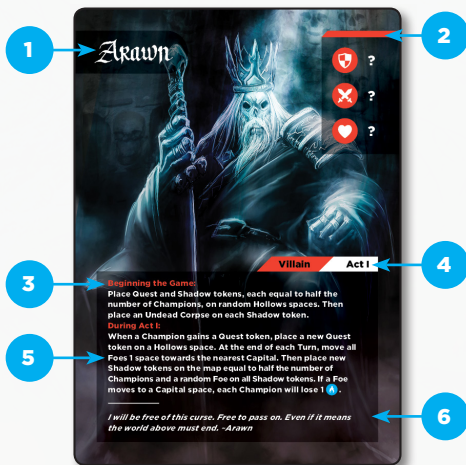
1

Arawn

2

?

?

?

Villain

Act I

4

3

Beginning the Game:
Place Quest and Shadow tokens, each equal to half the number of Champions, on random Hollows spaces. Then place an Undead Corpse on each Shadow token.

During Act I:
When a Champion gains a Quest token, place a new Quest token on a Hollows space. At the end of each Turn, move all Foes 1 space towards the nearest Capital. Then place new Shadow tokens on the map equal to half the number of Champions and a random Foe on all Shadow tokens. If a Foe moves to a Capital space, each Champion will lose 1 A.

5

I will be free of this curse. Free to pass on. Even if it means the world above must end. -Arawn

6